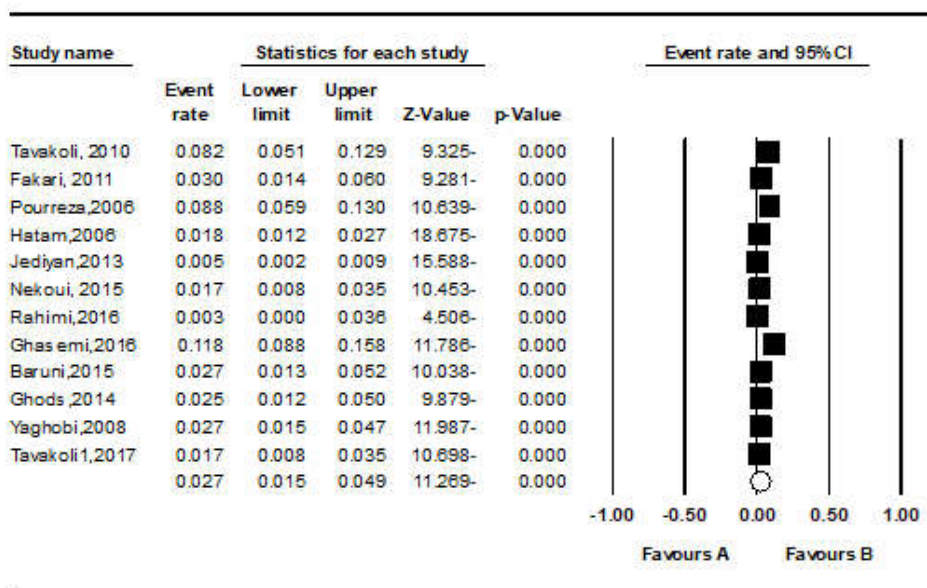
Study name | Statistics for each study | Event rate and 95% CI

| | Event rate | Lower limit | Upper limit | Z-Value | p-Value |
|---|---|---|---|---|---|
| Tavakoli, 2010 | 0.082 | 0.051 | 0.129 | 9.325- | 0.000 |
| Fakari, 2011 | 0.030 | 0.014 | 0.060 | 9.281- | 0.000 |
| Pourreza,2006 | 0.088 | 0.059 | 0.130 | 10.639- | 0.000 |
| Hatam,2006 | 0.018 | 0.012 | 0.027 | 18.675- | 0.000 |
| Jediyan,2013 | 0.005 | 0.002 | 0.009 | 15.588- | 0.000 |
| Nekoui, 2015 | 0.017 | 0.008 | 0.035 | 10.453- | 0.000 |
| Rahimi,2016 | 0.003 | 0.000 | 0.036 | 4.506- | 0.000 |
| Ghasemi,2016 | 0.118 | 0.088 | 0.158 | 11.786- | 0.000 |
| Baruni,2015 | 0.027 | 0.013 | 0.052 | 10.038- | 0.000 |
| Ghods ,2014 | 0.025 | 0.012 | 0.050 | 9.879- | 0.000 |
| Yaghobi,2008 | 0.027 | 0.015 | 0.047 | 11.987- | 0.000 |
| Tavakoli1,2017 | 0.017 | 0.008 | 0.035 | 10.698- | 0.000 |
| | 0.027 | 0.015 | 0.049 | 11.269- | 0.000 |

-1.00 -0.50 0.00 0.50 1.00

Favours A Favours B